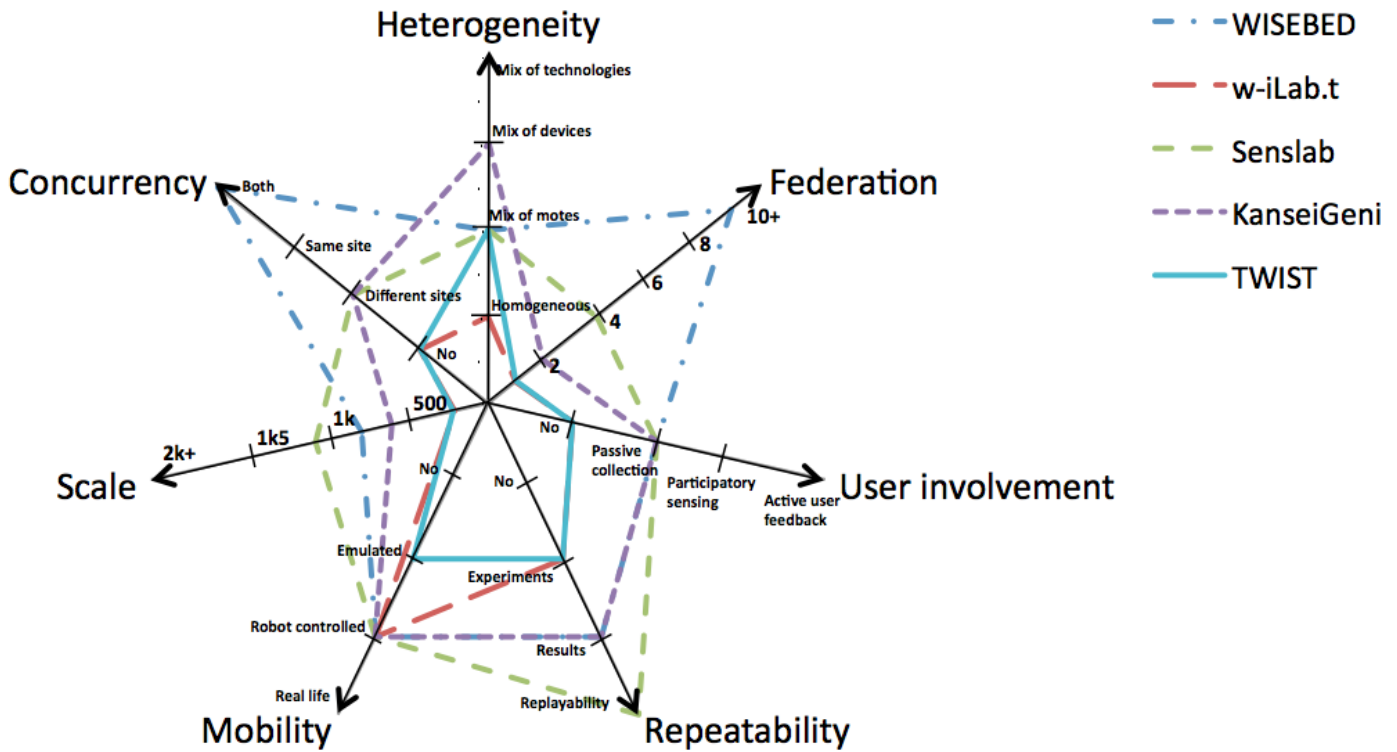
Heterogeneity

Mix of technologies

Mix of devices

Mix of motes

Homogeneous

WISEBED

w-iLab.t

Senslab

KanseiGeni

TWIST

Concurrency

Both

Same site

Different sites

No

Federation

10+

8

6

4

2

User involvement

No

Passive collection

Participatory sensing

Active user feedback

Scale

2k+

1k5

1k

500

No

Emulated

Robot controlled

Real life

Mobility

No

Experiments

Results

Replayability

Repeatability